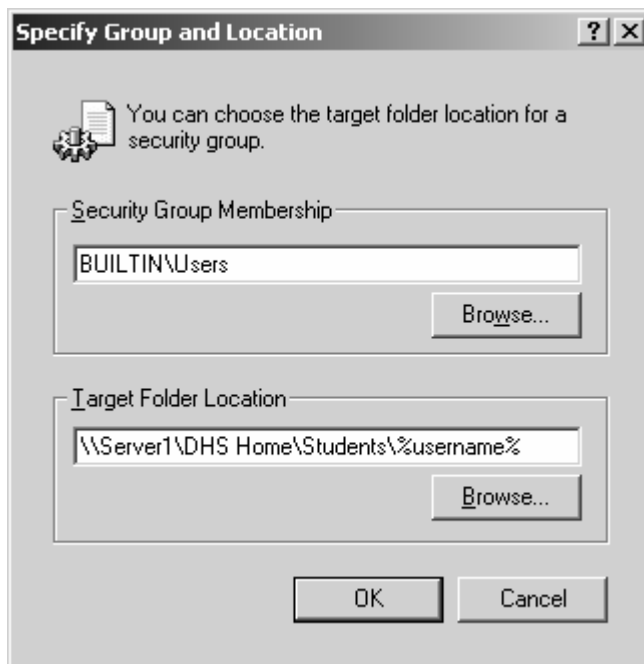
Specify Group and Location

? X

You can choose the target folder location for a security group.

Security Group Membership

BUILTIN\Users

Browse...

Target Folder Location

\\Server1\DHS Home\Students\%username%

Browse...

OK

Cancel